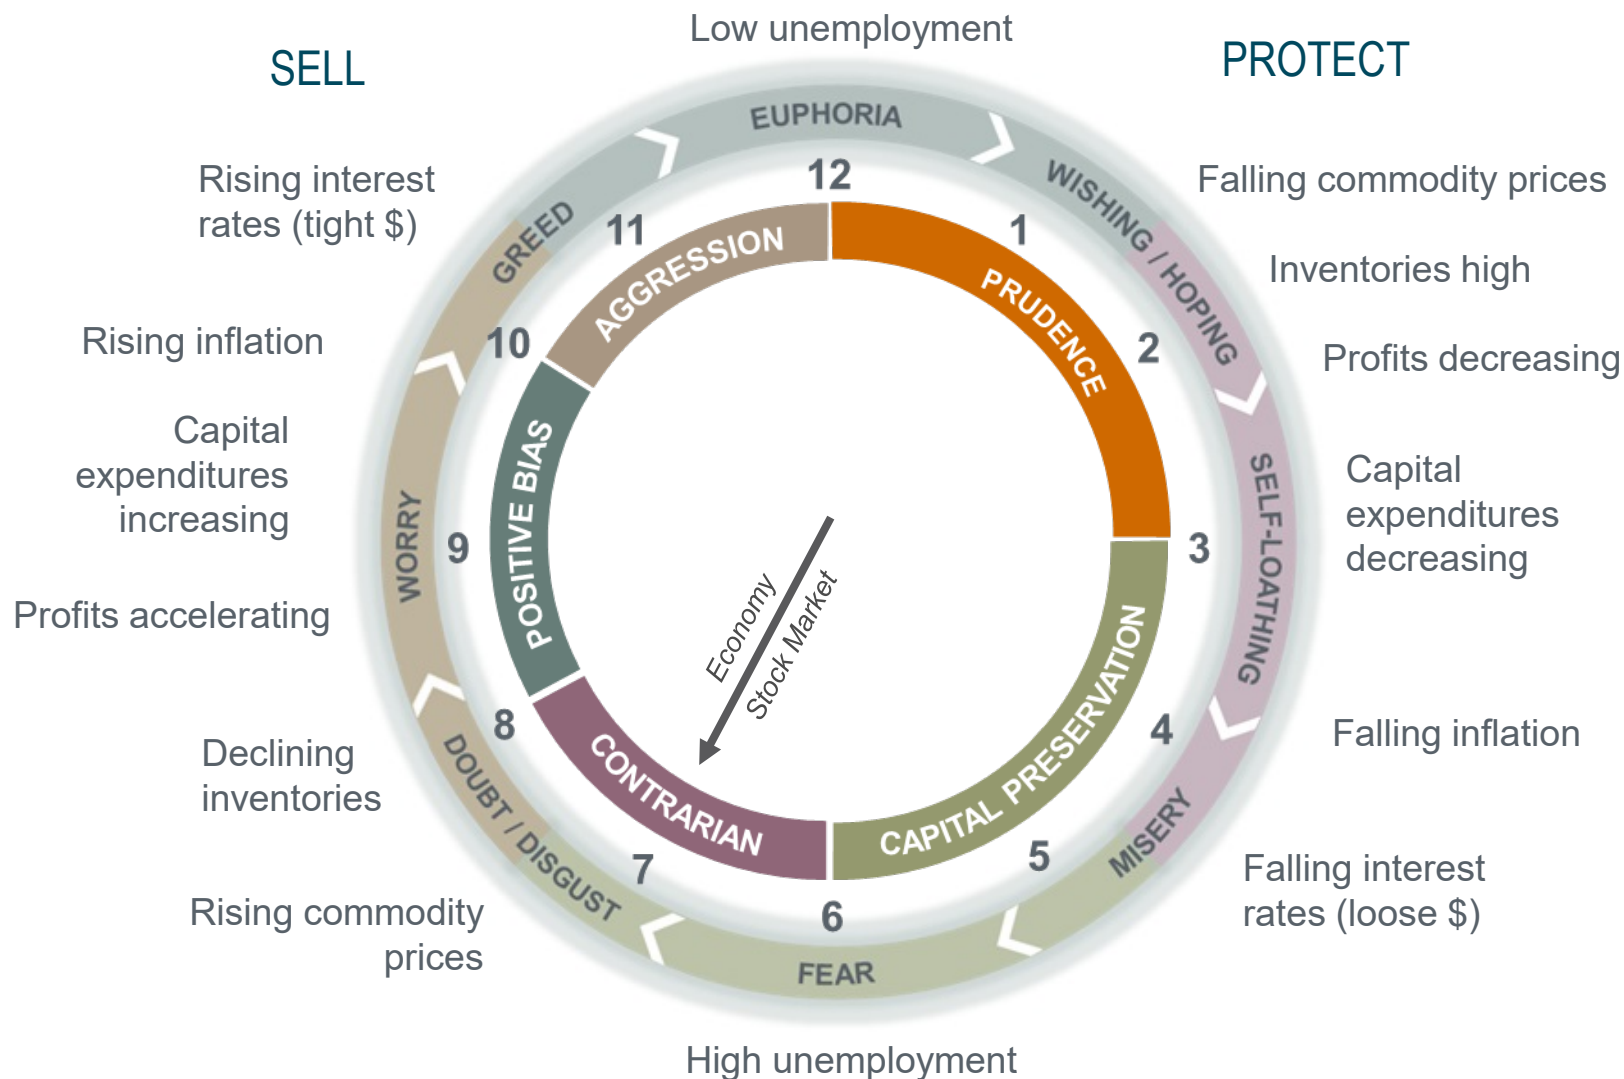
Low unemployment

SELL

PROTECT

EUPHORIA

12

WISHING / HOPING

GREED

11

1

Rising interest rates (tight $)

Falling commodity prices

AGGRESSION

PRUDENCE

Inventories high

Rising inflation

10

2

Profits decreasing

Capital expenditures increasing

POSITIVE BIAS

SELF-LOATHING

Capital expenditures decreasing

WORRY

9

3

Profits accelerating

Economy

Stock Market

CAPITAL PRESERVATION

8

4

Falling inflation

Declining inventories

CONTRARIAN

DOUBT / DISGUST

MISERY

7

5

Rising commodity prices

6

Falling interest rates (loose $)

FEAR

High unemployment